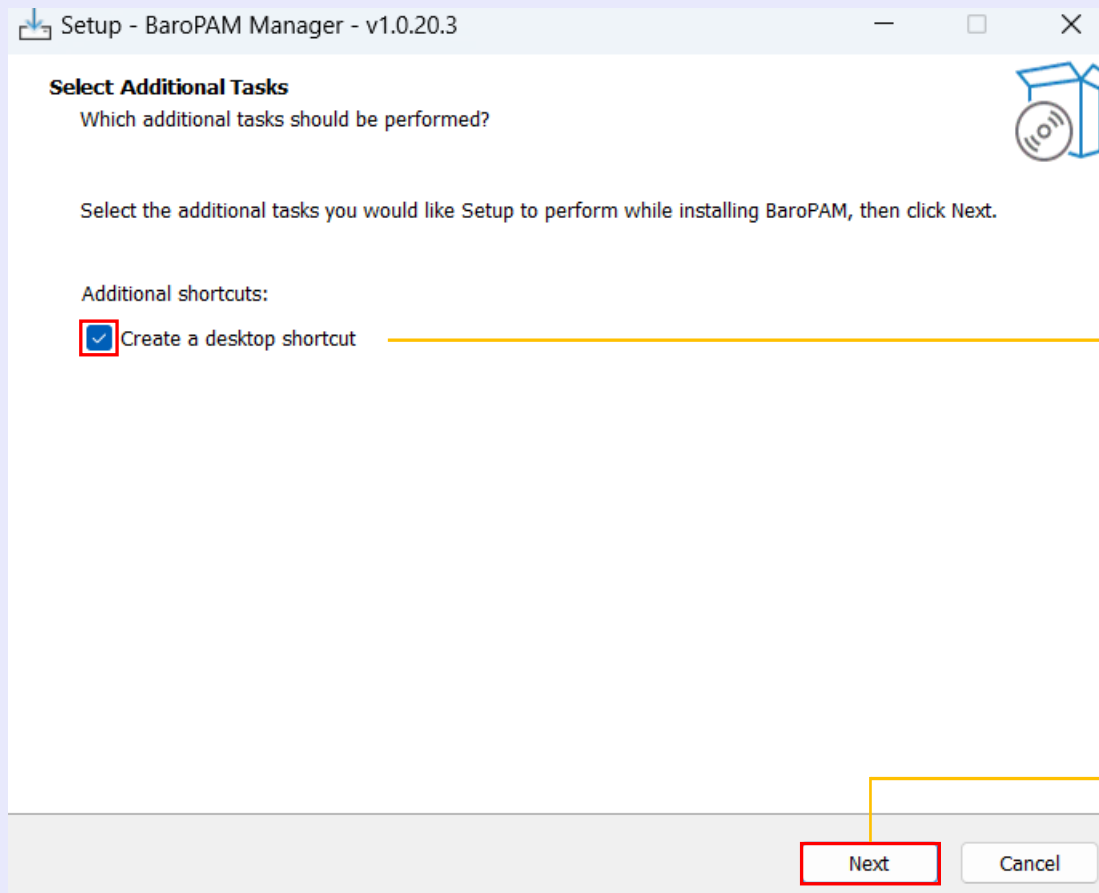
Setup - BaroPAM Manager - v1.0.20.3

Select Additional Tasks
Which additional tasks should be performed?

Select the additional tasks you would like Setup to perform while installing BaroPAM, then click Next.

Additional shortcuts:
Create a desktop shortcut

Next
Cancel